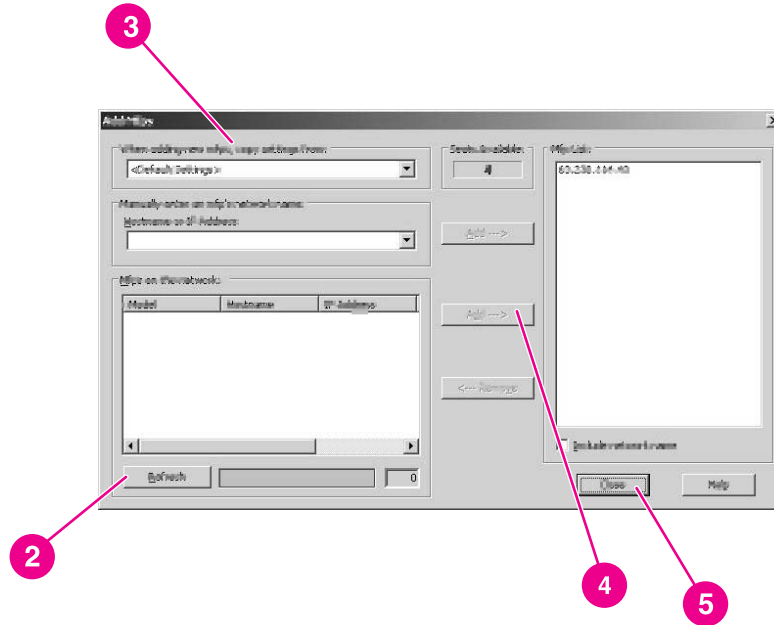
3

Add Mfps

When adding new mfps, copy settings from:

<Default Settings>

Seats Available:

4

Mfp List:

63.238.104.40

Manually enter an mfp's network name:

Hostname or IP Address:

Add --->

Mfps on the network:

Model

Hostname

IP Address

Add --->

<--- Remove

Include network name

Refresh

0

Close

Help

2

4

5